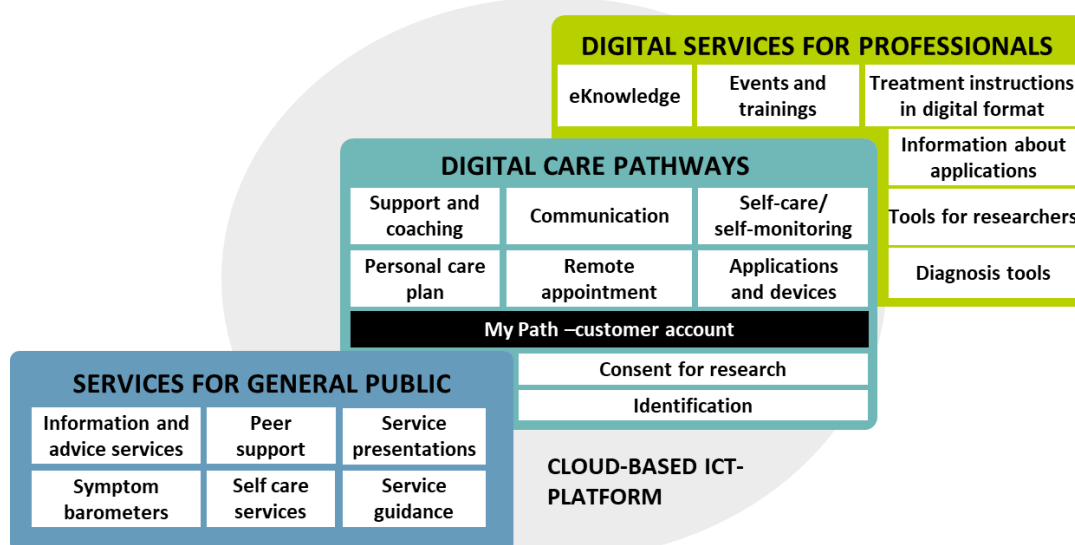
DIGITAL SERVICES FOR PROFESSIONALS

| eKnowledge | Events and trainings | Treatment instructions in digital format |
|---|---|---|
| | | Information about applications |
| | | Tools for researchers |
| | | Diagnosis tools |

DIGITAL CARE PATHWAYS

| Support and coaching | Communication | Self-care/ self-monitoring |
|---|---|---|
| Personal care plan | Remote appointment | Applications and devices |

My Path –customer account

Consent for research

Identification

SERVICES FOR GENERAL PUBLIC

| Information and advice services | Peer support | Service presentations |
|---|---|---|
| Symptom barometers | Self care services | Service guidance |

CLOUD-BASED ICT-PLATFORM